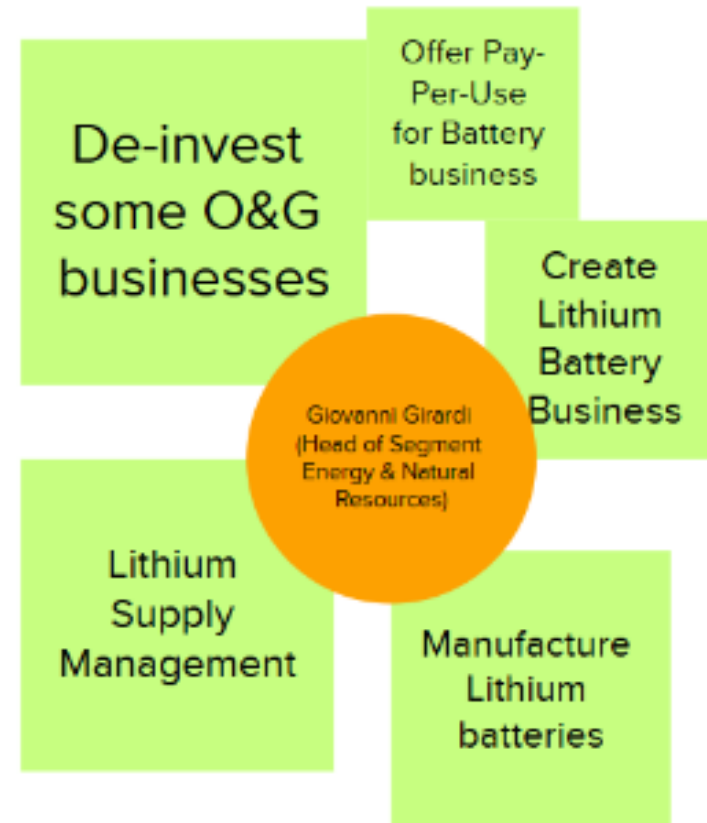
De-invest some O&G businesses

Offer Pay-Per-Use for Battery business

Create Lithium Battery Business

Giovanni Girardi (Head of Segment Energy & Natural Resources)

Lithium Supply Management

Manufacture Lithium batteries